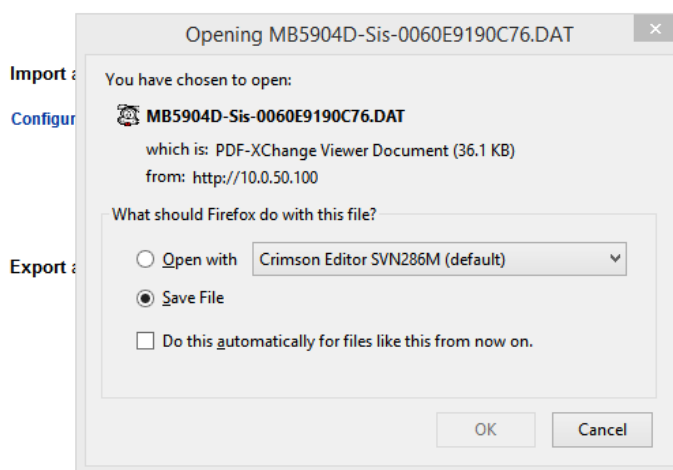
Import a
Configur
Export a

Opening MB5904D-Sis-0060E9190C76.DAT
×
You have chosen to open:
MB5904D-Sis-0060E9190C76.DAT
which is: PDF-XChange Viewer Document (36.1 KB)
from: http://10.0.50.100
What should Firefox do with this file?
Open with Crimson Editor SVN286M (default)
Save File
Do this automatically for files like this from now on.
OK
Cancel